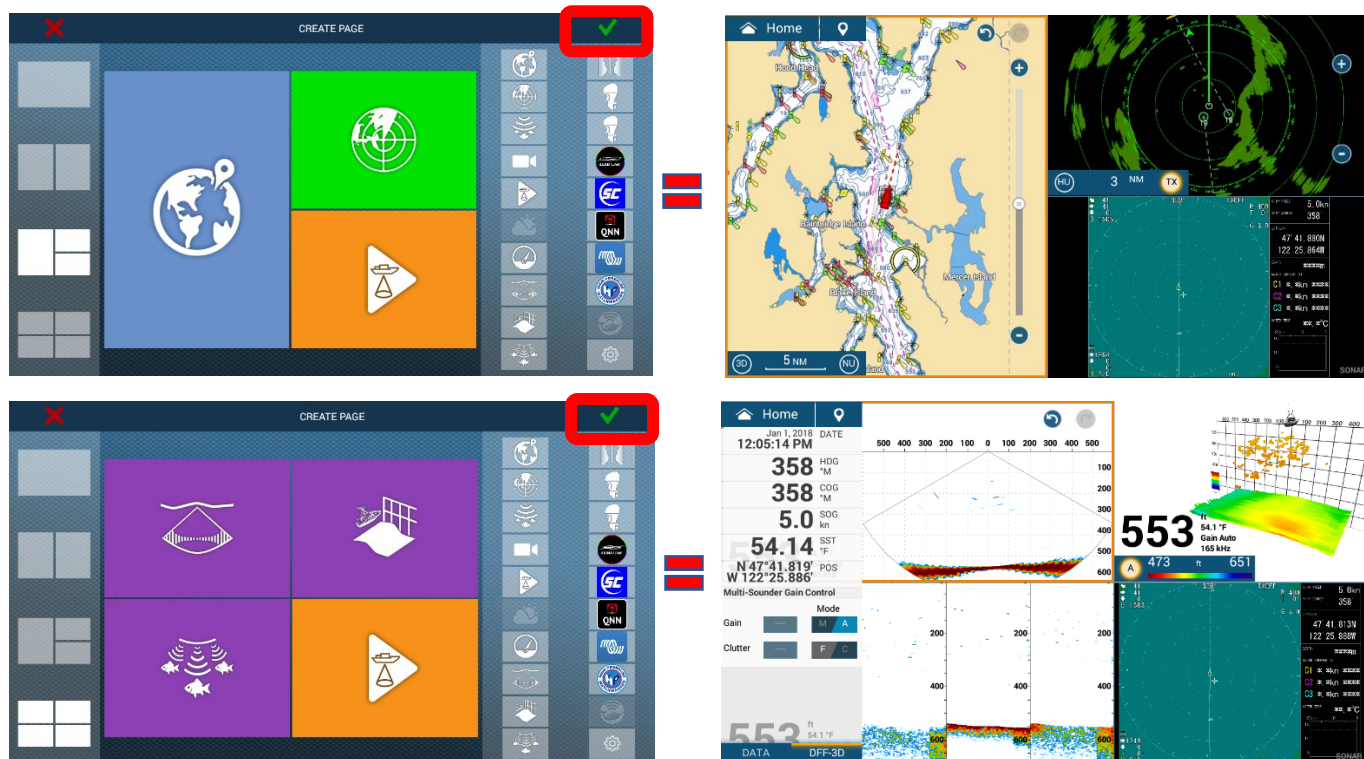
CREATE PAGE

SC
QNN

Home

Hood Head

Bainbridge Island

Mercer Island

Blake Island

3D
5 NM
NU

HU
3 NM
TX

5.0kn
358
47 41.808N
122 25.864W

C1
C2
C3

SONAR

CREATE PAGE

SC
QNN

Home

Jan 1, 2018
12:05:14 PM
DATE

358
HDG
°M

358
COG
°M

5.0
SOG
kn

54.14
SST
°F

N 47°41.819'
W 122°25.886'
POS

Multi-Sounder Gain Control

Mode

Gain
M
A

Clutter
F
C

553
ft
54.1 °F

DATA
DFF-3D

500 400 300 200 100 0 100 200 300 400 500
100
200
300
400
500
600

200
400
600

200
400
600

553
ft
54.1 °F
Gain Auto
165 kHz

A
473
ft
651

5.0kn
358
47 41.813N
122 25.888W

C1
C2
C3

SONAR